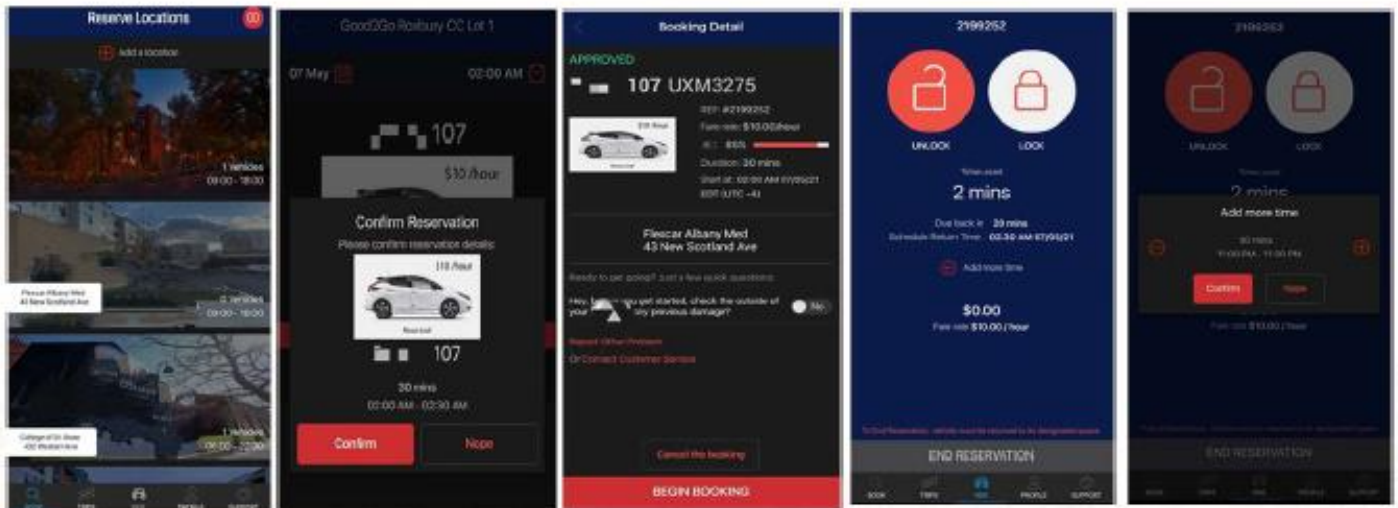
Reserve Locations

Add a location

1 vehicles
09:00 - 18:30

Flexcar Albany Med
43 New Scotland Ave

0 vehicles
09:00 - 18:00

College of St. Rose
432 Western Ave

1 vehicles
06:00 - 22:00

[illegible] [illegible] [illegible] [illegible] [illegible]

Good2Go Roxbury CC Lot 1

07 May

02:00 AM

107

$10 /hour

Confirm Reservation

Please confirm reservation details

$10 /hour

107

30 mins

02:00 AM - 02:30 AM

Confirm

Nope

Booking Detail

APPROVED

107 UXM3275

REF: #2199252

Fare rate: $10.00/hour

80%

Duration: 30 mins

Start at: 02:00 AM 07/05/21 EDT (UTC -4)

Flexcar Albany Med
43 New Scotland Ave

Ready to get going? Just a few quick questions:

Hey, before you get started, check the outside of your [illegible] any previous damage?

No

Report Other Problem

Or Contact Customer Service

Cancel the booking

BEGIN BOOKING

2199252

UNLOCK

LOCK

Time used

2 mins

Due back in 28 mins

Schedule Return Time 02:30 AM 07/05/21

Add more time

$0.00

Fare rate $10.00 /hour

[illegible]

END RESERVATION

BOOK TRIPS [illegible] PROFILE SUPPORT

2199252

UNLOCK

LOCK

2 mins

Add more time

30 mins

11:00 PM - 11:30 PM

Confirm

Nope

Fare rate $10.00 /hour

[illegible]

END RESERVATION

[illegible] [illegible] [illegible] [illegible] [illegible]